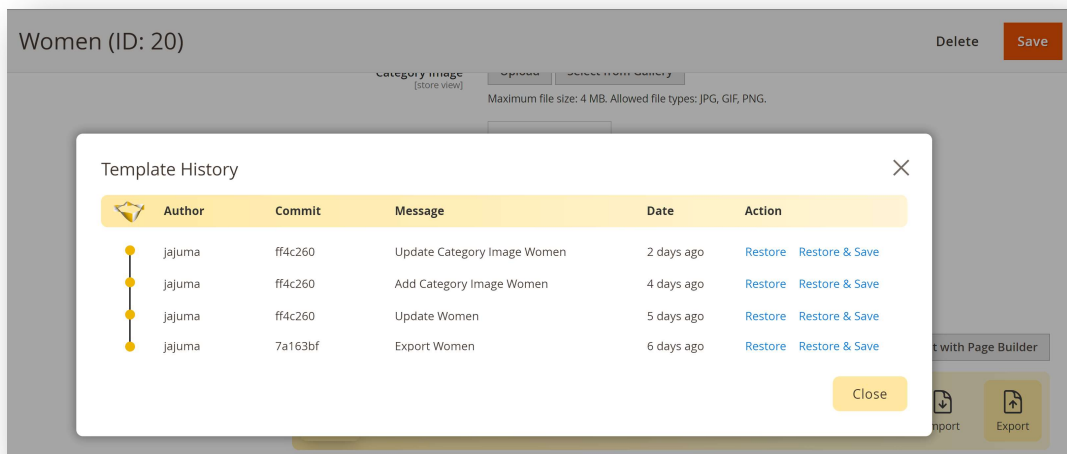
Women (ID: 20)

Delete

Save

Category Image
[store view]

Upload

Select from Gallery

Maximum file size: 4 MB. Allowed file types: JPG, GIF, PNG.

Template History

| Author | Commit | Message | Date | Action |
|---|---|---|---|---|
| jajuma | ff4c260 | Update Category Image Women | 2 days ago | Restore Restore & Save |
| jajuma | ff4c260 | Add Category Image Women | 4 days ago | Restore Restore & Save |
| jajuma | ff4c260 | Update Women | 5 days ago | Restore Restore & Save |
| jajuma | 7a163bf | Export Women | 6 days ago | Restore Restore & Save |

Close

t with Page Builder

nport

Export